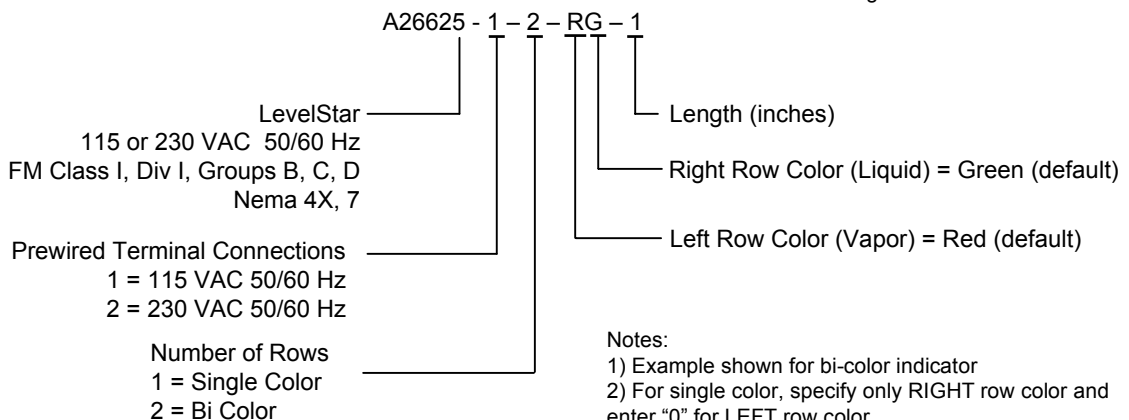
A26625 - 1 – 2 – RG – 1

LevelStar
115 or 230 VAC 50/60 Hz
FM Class I, Div I, Groups B, C, D
Nema 4X, 7

Length (inches)

Right Row Color (Liquid) = Green (default)

Left Row Color (Vapor) = Red (default)

Prewired Terminal Connections
1 = 115 VAC 50/60 Hz
2 = 230 VAC 50/60 Hz

Number of Rows
1 = Single Color
2 = Bi Color

Notes:
1) Example shown for bi-color indicator
2) For single color, specify only RIGHT row color and enter "0" for LEFT row color